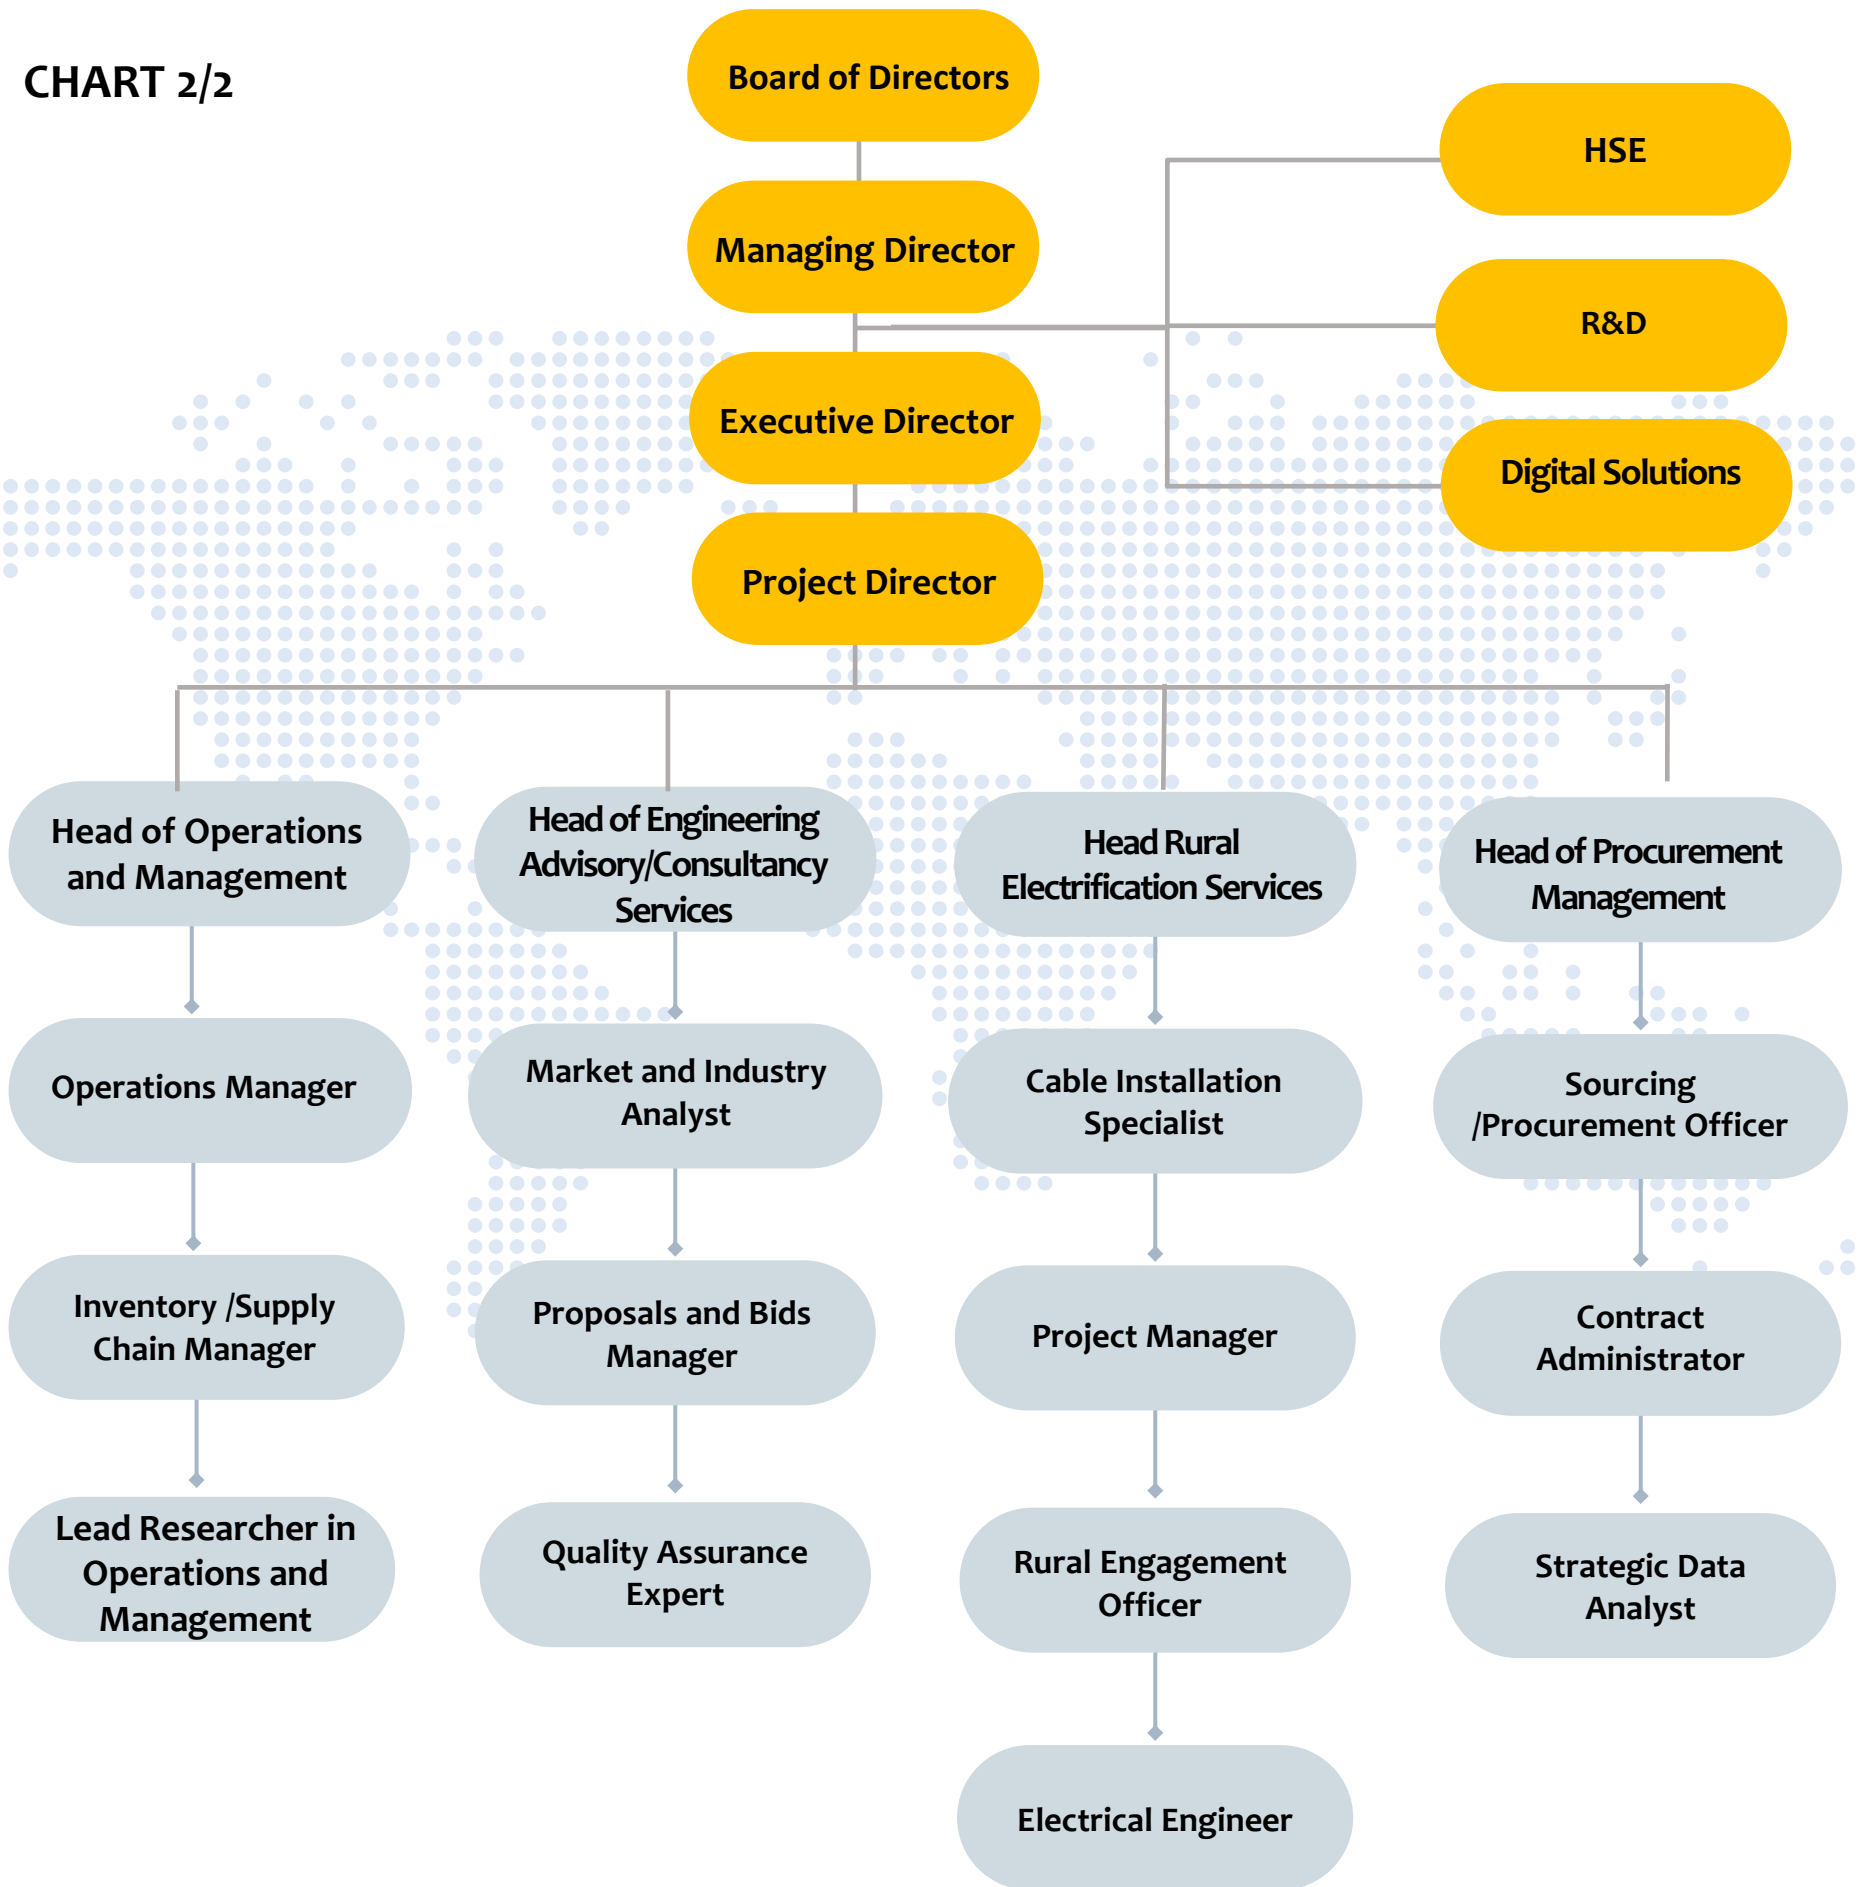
CHART 2/2

Board of Directors

Managing Director

Executive Director

Project Director

HSE

R&D

Digital Solutions

Head of Operations and Management

Operations Manager

Inventory /Supply Chain Manager

Lead Researcher in Operations and Management

Head of Engineering Advisory/Consultancy Services

Market and Industry Analyst

Proposals and Bids Manager

Quality Assurance Expert

Head Rural Electrification Services

Cable Installation Specialist

Project Manager

Rural Engagement Officer

Electrical Engineer

Head of Procurement Management

Sourcing /Procurement Officer

Contract Administrator

Strategic Data Analyst